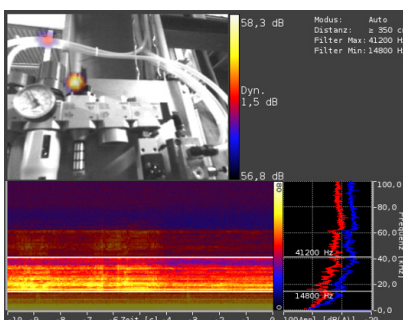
58,3 dB

Dyn.
1,5 dB

56,8 dB

Modus: Auto
Distanz: ≥ 350 c
Filter Max: 41200 H
Filter Min: 14800 H

100,0
80,0
60,0
40,0
20,0
0,0

Frequenz

41200 Hz
14800 Hz

-10 -9 -8 -7 -6 Zeit [s] -4 -3 -2 -1 0 100Amp1 [dB(A)] 20